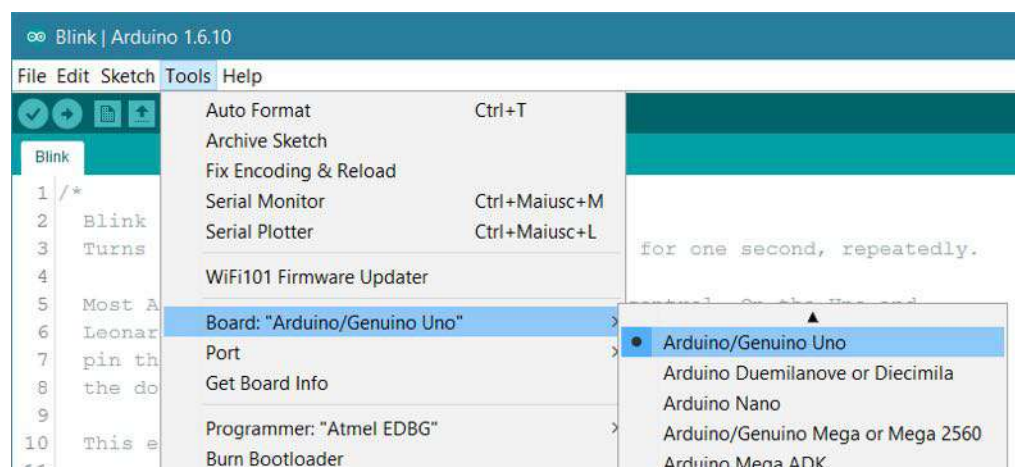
Blink | Arduino 1.6.10

File Edit Sketch Tools Help

Blink

1 /*
2 Blink
3 Turns
4
5 Most A
6 Leonar
7 pin th
8 the do
9
10 This e

for one second, repeatedly.

Auto Format Ctrl+T
Archive Sketch
Fix Encoding & Reload
Serial Monitor Ctrl+Maiusc+M
Serial Plotter Ctrl+Maiusc+L
WiFi101 Firmware Updater
Board: "Arduino/Genuino Uno"
Port
Get Board Info
Programmer: "Atmel EDBG"
Burn Bootloader

Arduino/Genuino Uno
Arduino Duemilanove or Diecimila
Arduino Nano
Arduino/Genuino Mega or Mega 2560
Arduino Mega ADK